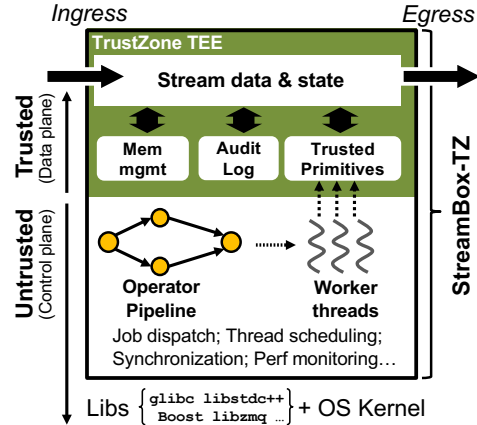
Ingress

Egress

TrustZone TEE

Stream data & state

Mem mgmt

Audit Log

Trusted Primitives

Trusted (Data plane)

Untrusted (Control plane)

Operator Pipeline

Worker threads

Job dispatch; Thread scheduling; Synchronization; Perf monitoring…

StreamBox-TZ

Libs $\left\{ \begin{array}{l} \texttt{glibc libstdc++} \\ \texttt{Boost libzmq …} \end{array} \right\}$ + OS Kernel